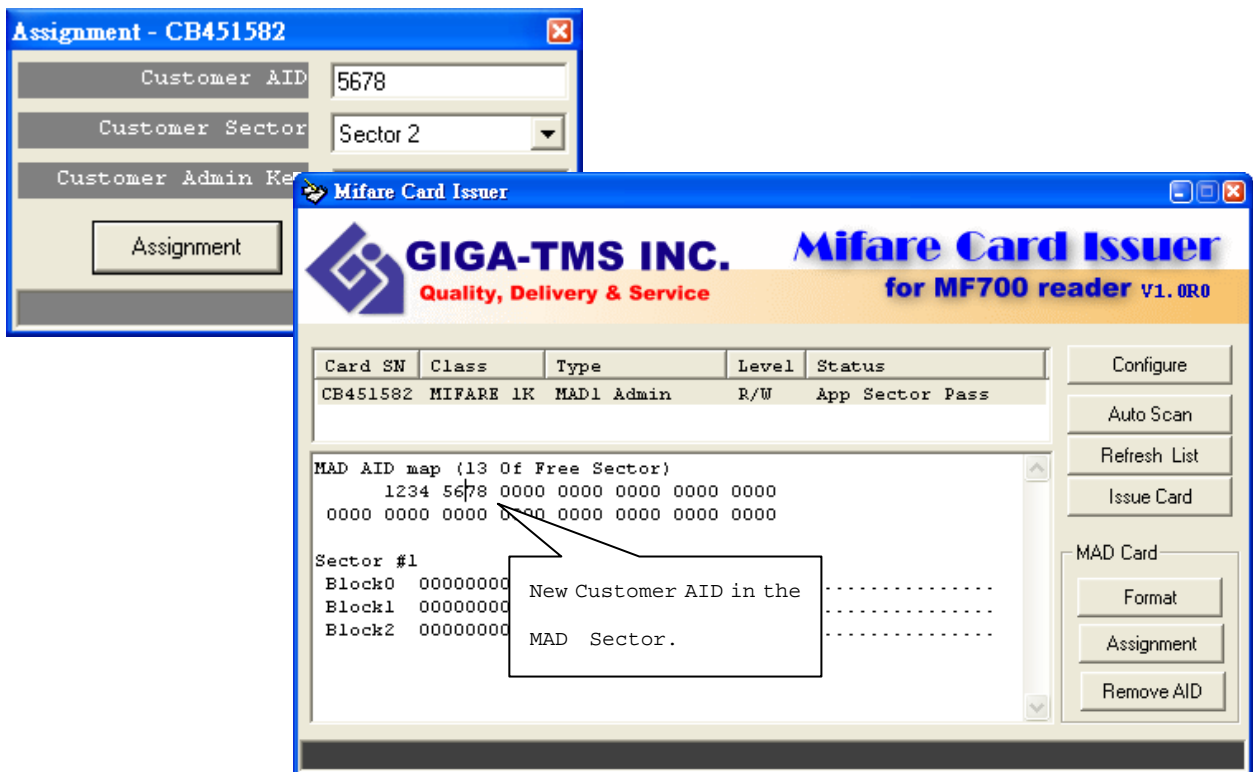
Assignment - CB451582

Customer AID 5678

Customer Sector Sector 2

Customer Admin Ke

Assignment

Mifare Card Issuer

GIGA-TMS INC.
Quality, Delivery & Service

Mifare Card Issuer
for MF700 reader V1.0R0

| Card SN | Class | Type | Level | Status |
|---|---|---|---|---|
| CB451582 | MIFARE 1K | MAD1 Admin | R/W | App Sector Pass |

Configure

Auto Scan

Refresh List

Issue Card

MAD AID map (13 Of Free Sector)
1234 5678 0000 0000 0000 0000 0000
0000 0000 0000 0000 0000 0000 0000 0000

Sector #1
Block0 00000000
Block1 00000000
Block2 00000000

New Customer AID in the MAD Sector.

MAD Card

Format

Assignment

Remove AID